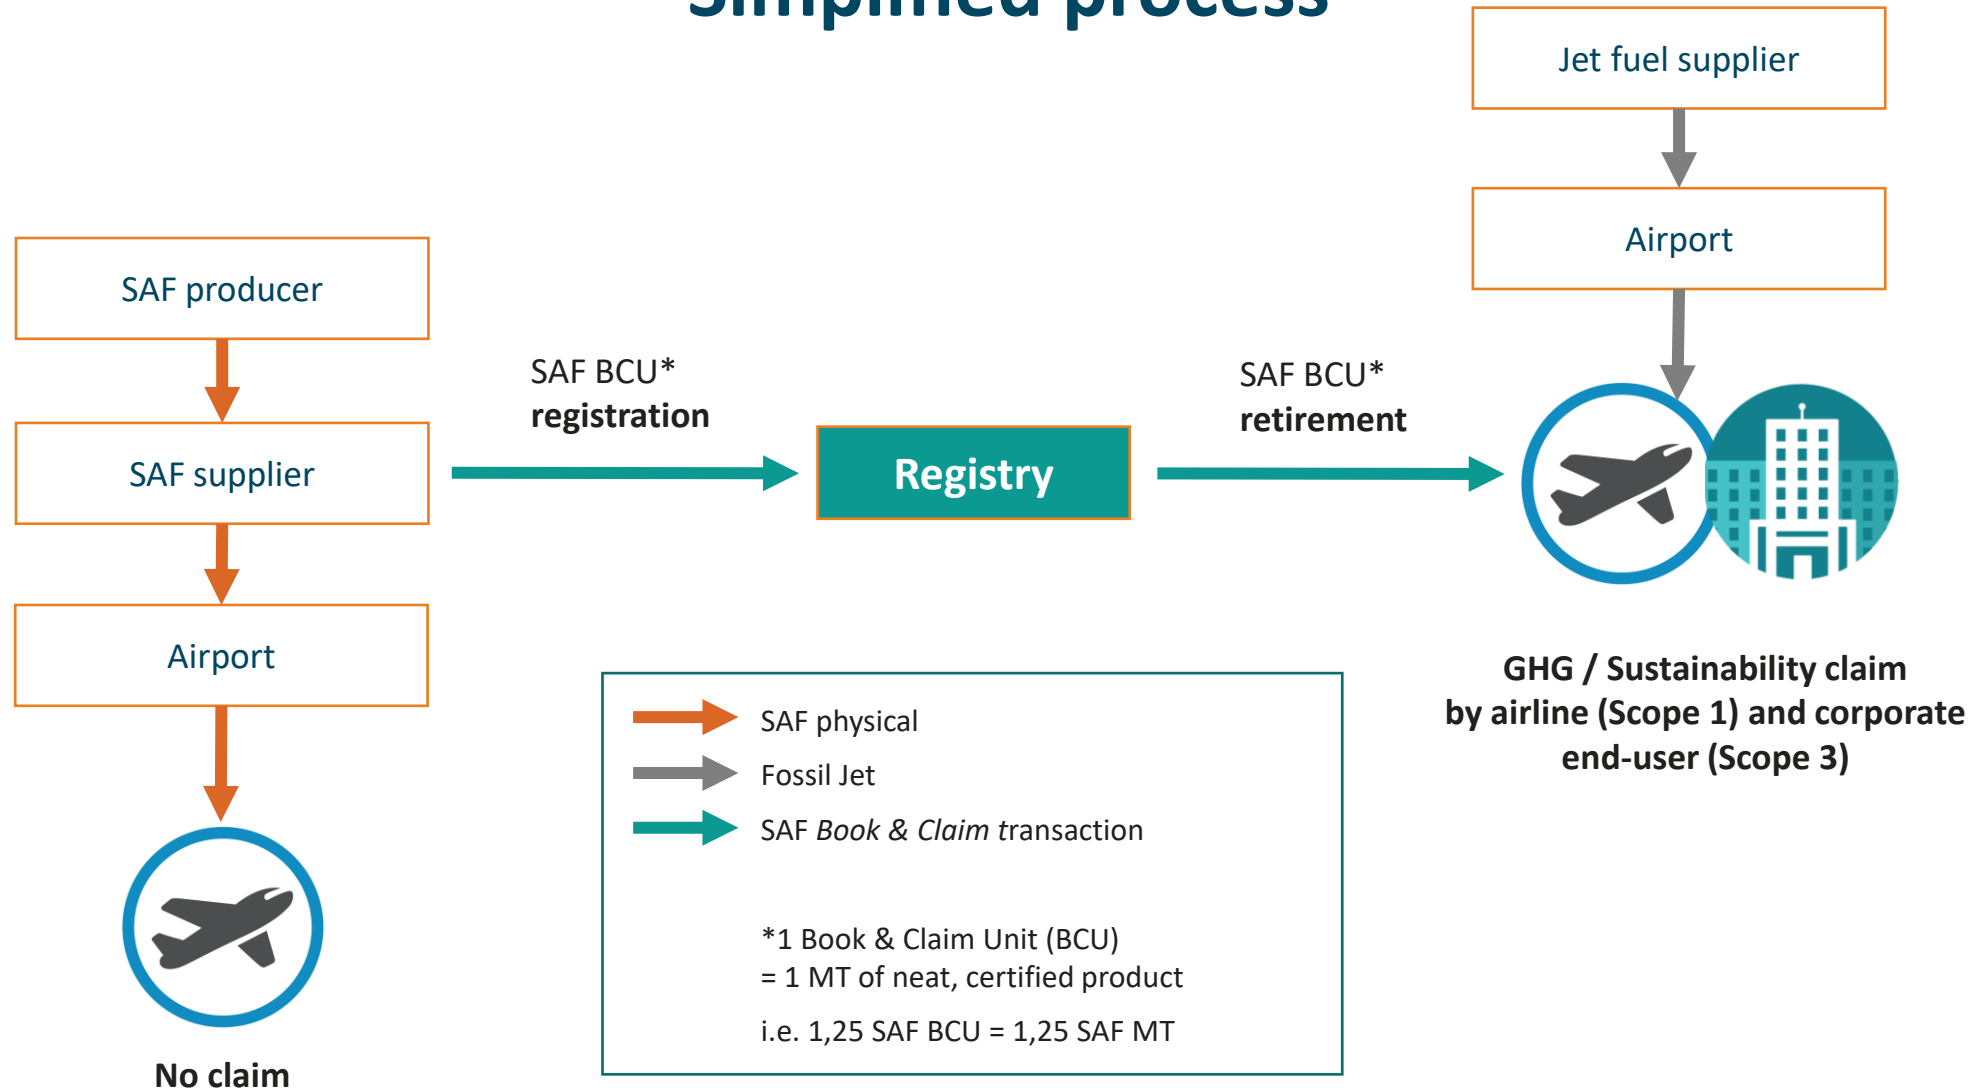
Simplified process

Jet fuel supplier

Airport

SAF producer

SAF supplier

Airport

No claim

SAF BCU*
registration

Registry

SAF BCU*
retirement

GHG / Sustainability claim by airline (Scope 1) and corporate end-user (Scope 3)

SAF physical

Fossil Jet

SAF *Book & Claim* transaction

*1 Book & Claim Unit (BCU)
= 1 MT of neat, certified product

i.e. 1,25 SAF BCU = 1,25 SAF MT